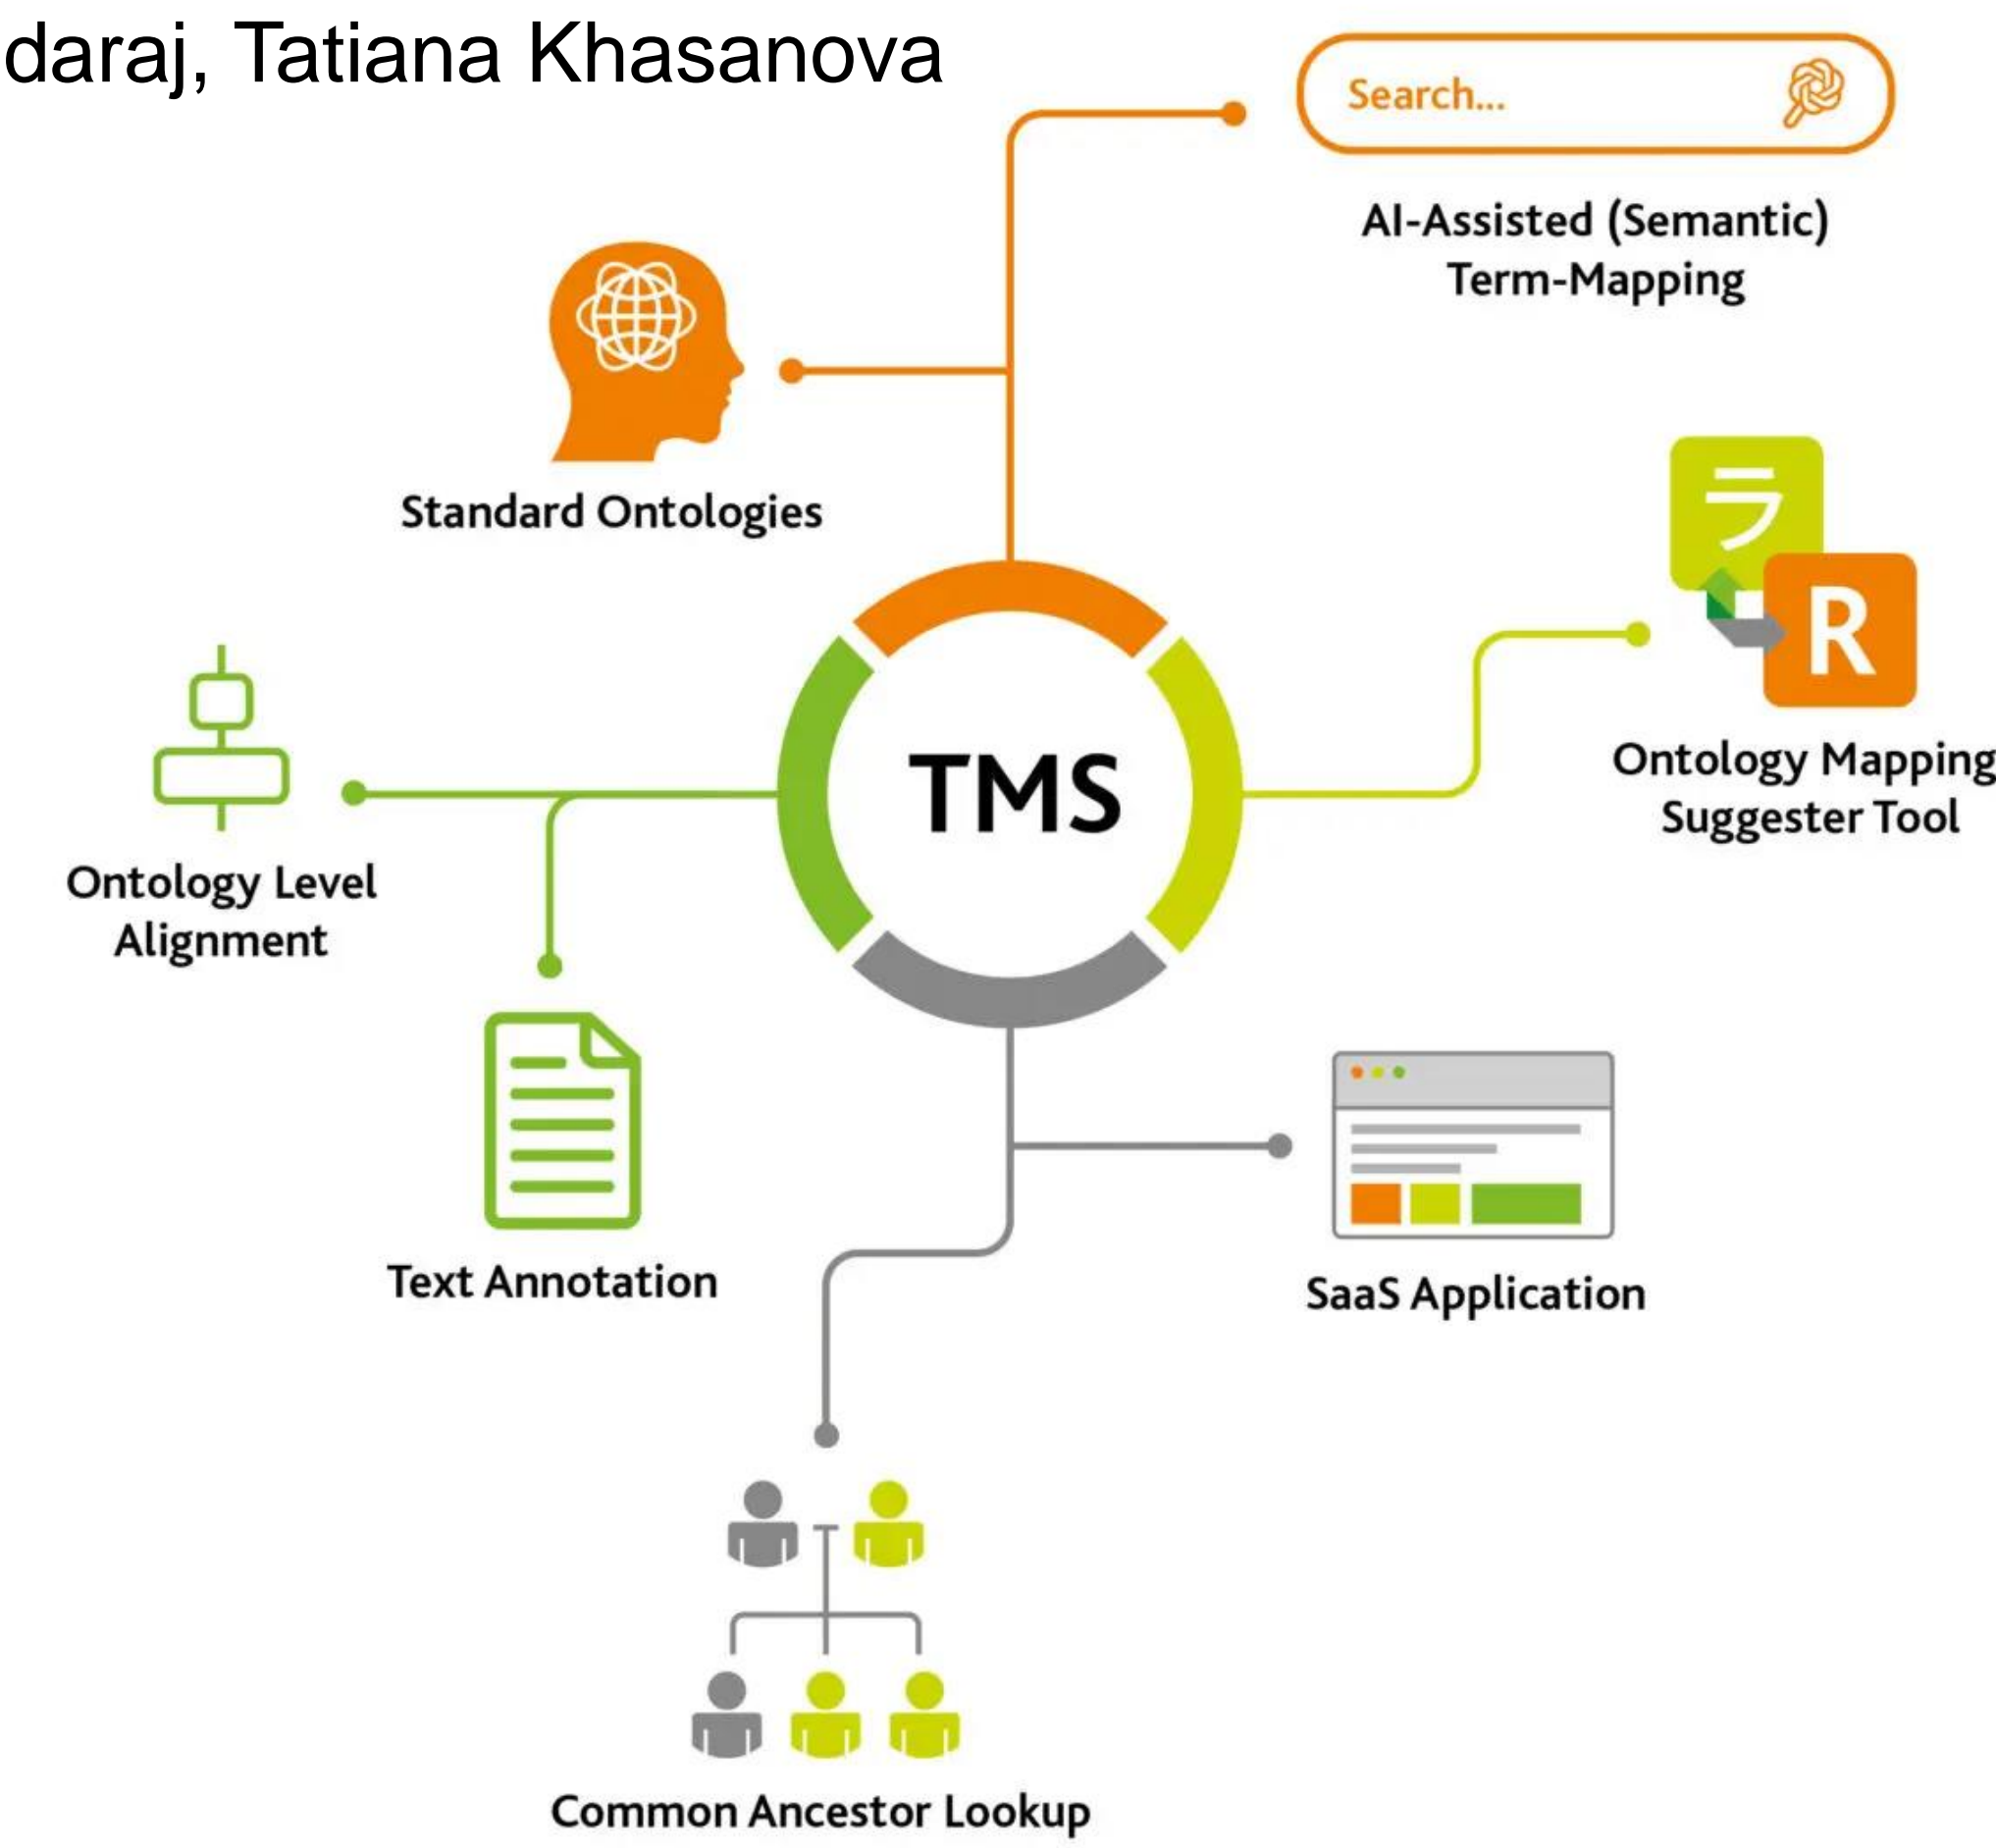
daraj, Tatiana Khasanova

Search...

AI-Assisted (Semantic) Term-Mapping

Standard Ontologies

ラ

R

TMS

Ontology Mapping Suggester Tool

Ontology Level Alignment

Text Annotation

SaaS Application

Common Ancestor Lookup